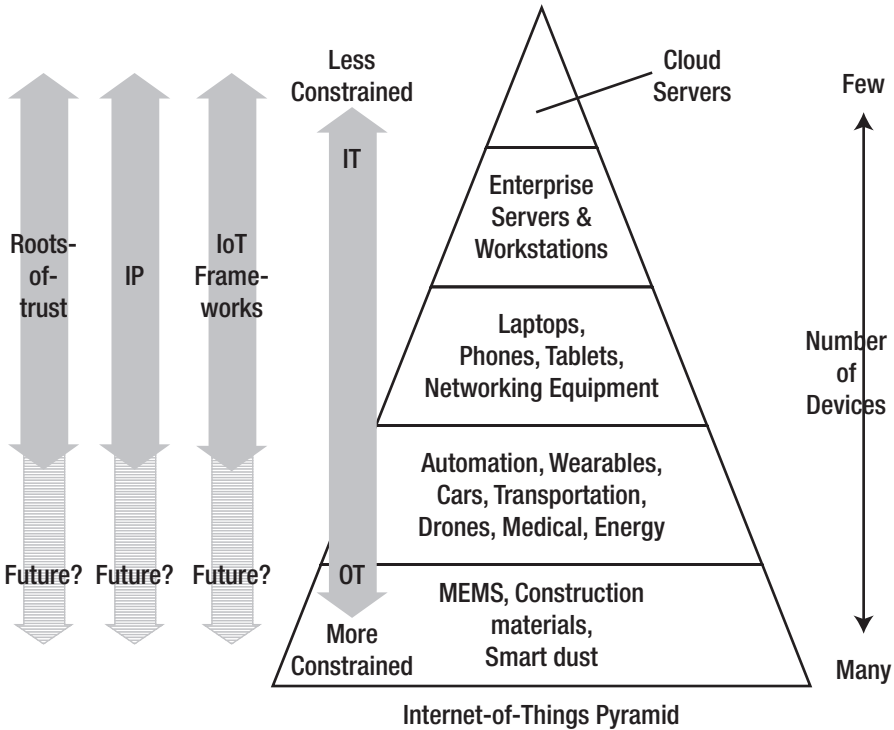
Roots-of-trust

Future?

IP

Future?

IoT Frameworks

Future?

Less Constrained

IT

OT

More Constrained

Cloud Servers

Enterprise Servers & Workstations

Laptops, Phones, Tablets, Networking Equipment

Automation, Wearables, Cars, Transportation, Drones, Medical, Energy

MEMS, Construction materials, Smart dust

Few

Number of Devices

Many

Internet-of-Things Pyramid